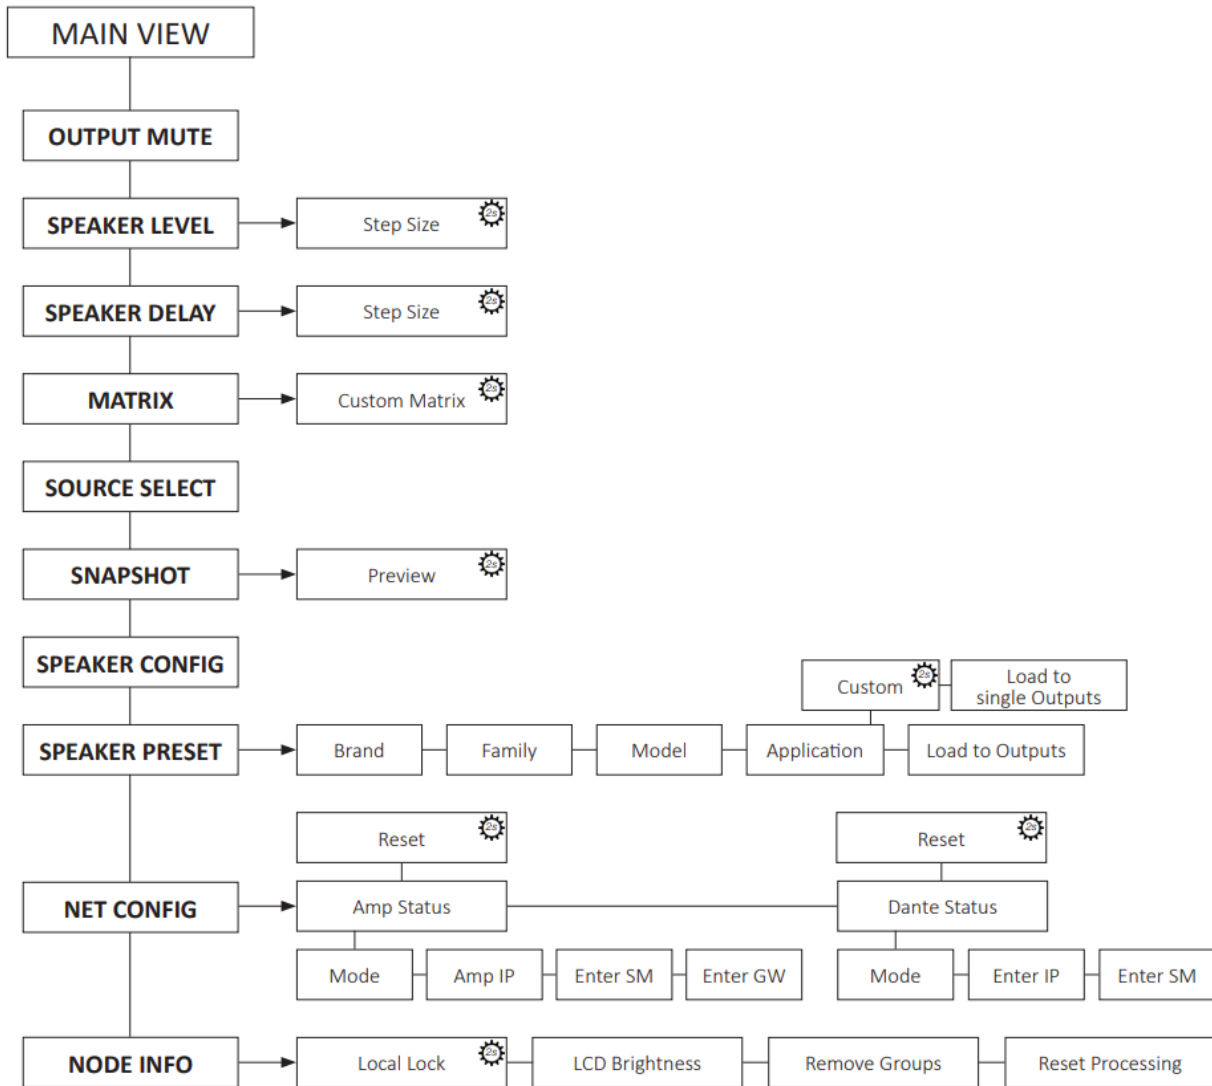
MAIN VIEW

OUTPUT MUTE

SPEAKER LEVEL
Step Size 2s

SPEAKER DELAY
Step Size 2s

MATRIX
Custom Matrix 2s

SOURCE SELECT

SNAPSHOT
Preview 2s

SPEAKER CONFIG

SPEAKER PRESET
Brand
Family
Model
Application
Custom 2s
Load to single Outputs
Load to Outputs

NET CONFIG
Reset 2s
Amp Status
Mode
Amp IP
Enter SM
Enter GW
Reset 2s
Dante Status
Mode
Enter IP
Enter SM

NODE INFO
Local Lock 2s
LCD Brightness
Remove Groups
Reset Processing